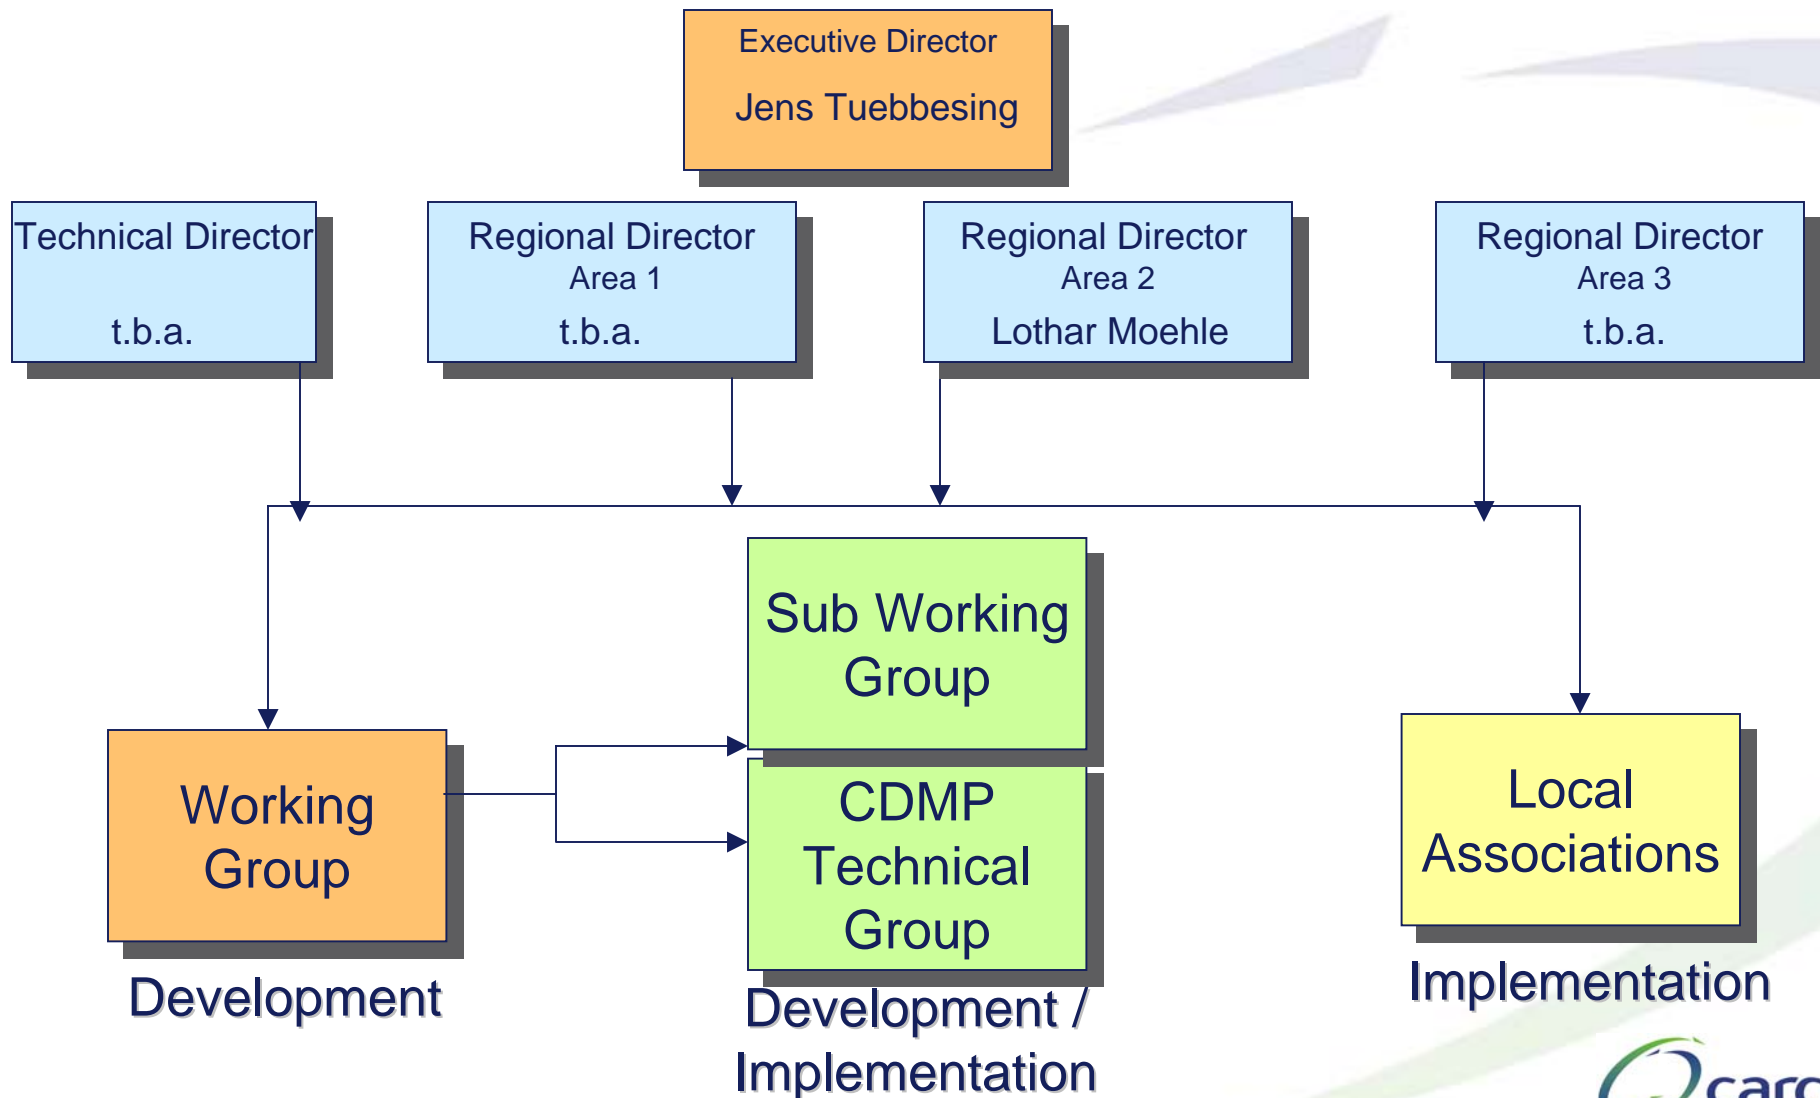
Executive Director

Jens Tuebbesing

Technical Director

t.b.a.

Regional Director
Area 1

t.b.a.

Regional Director
Area 2

Lothar Moehle

Regional Director
Area 3

t.b.a.

Sub Working Group

Working Group

CDMP Technical Group

Local Associations

Development

Development / Implementation

Implementation

carc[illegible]